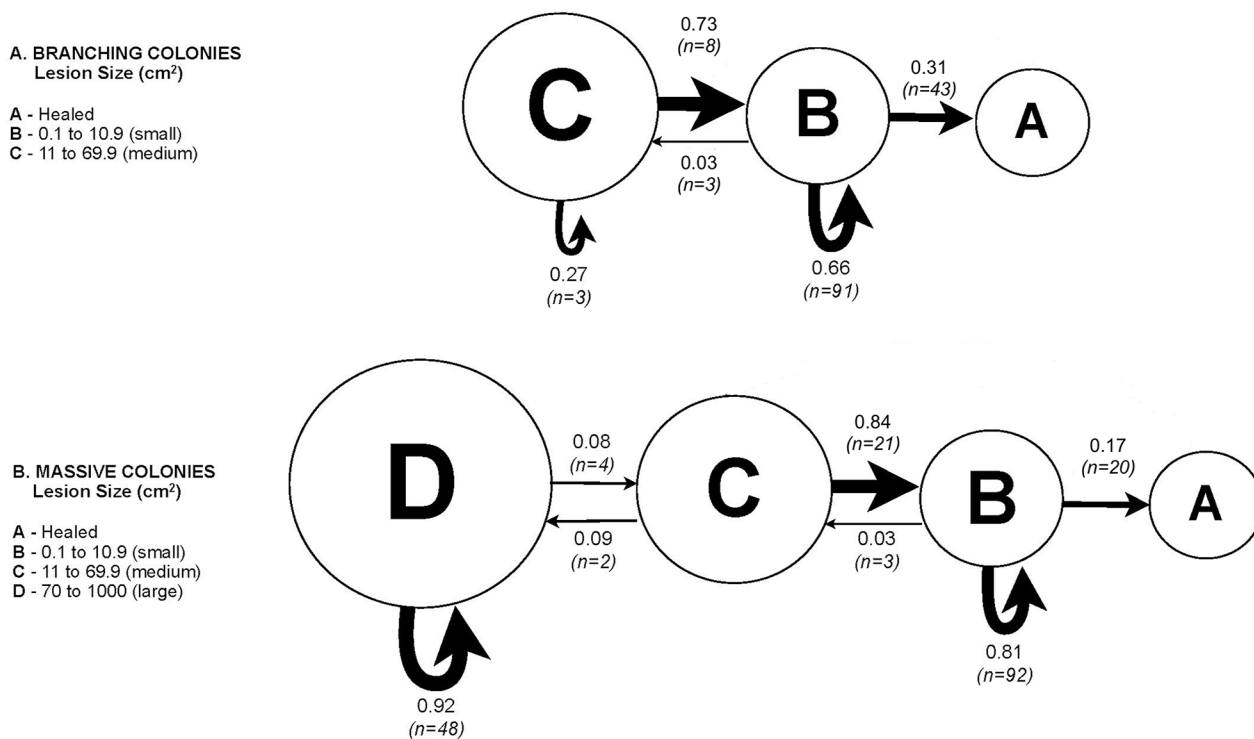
A. BRANCHING COLONIES
Lesion Size (cm$^2$)

A - Healed
B - 0.1 to 10.9 (small)
C - 11 to 69.9 (medium)

C

0.73
(n=8)

B

0.31
(n=43)

A

0.03
(n=3)

0.27
(n=3)

0.66
(n=91)

B. MASSIVE COLONIES
Lesion Size (cm$^2$)

A - Healed
B - 0.1 to 10.9 (small)
C - 11 to 69.9 (medium)
D - 70 to 1000 (large)

D

0.08
(n=4)

0.09
(n=2)

C

0.84
(n=21)

0.03
(n=3)

B

0.17
(n=20)

A

0.92
(n=48)

0.81
(n=92)